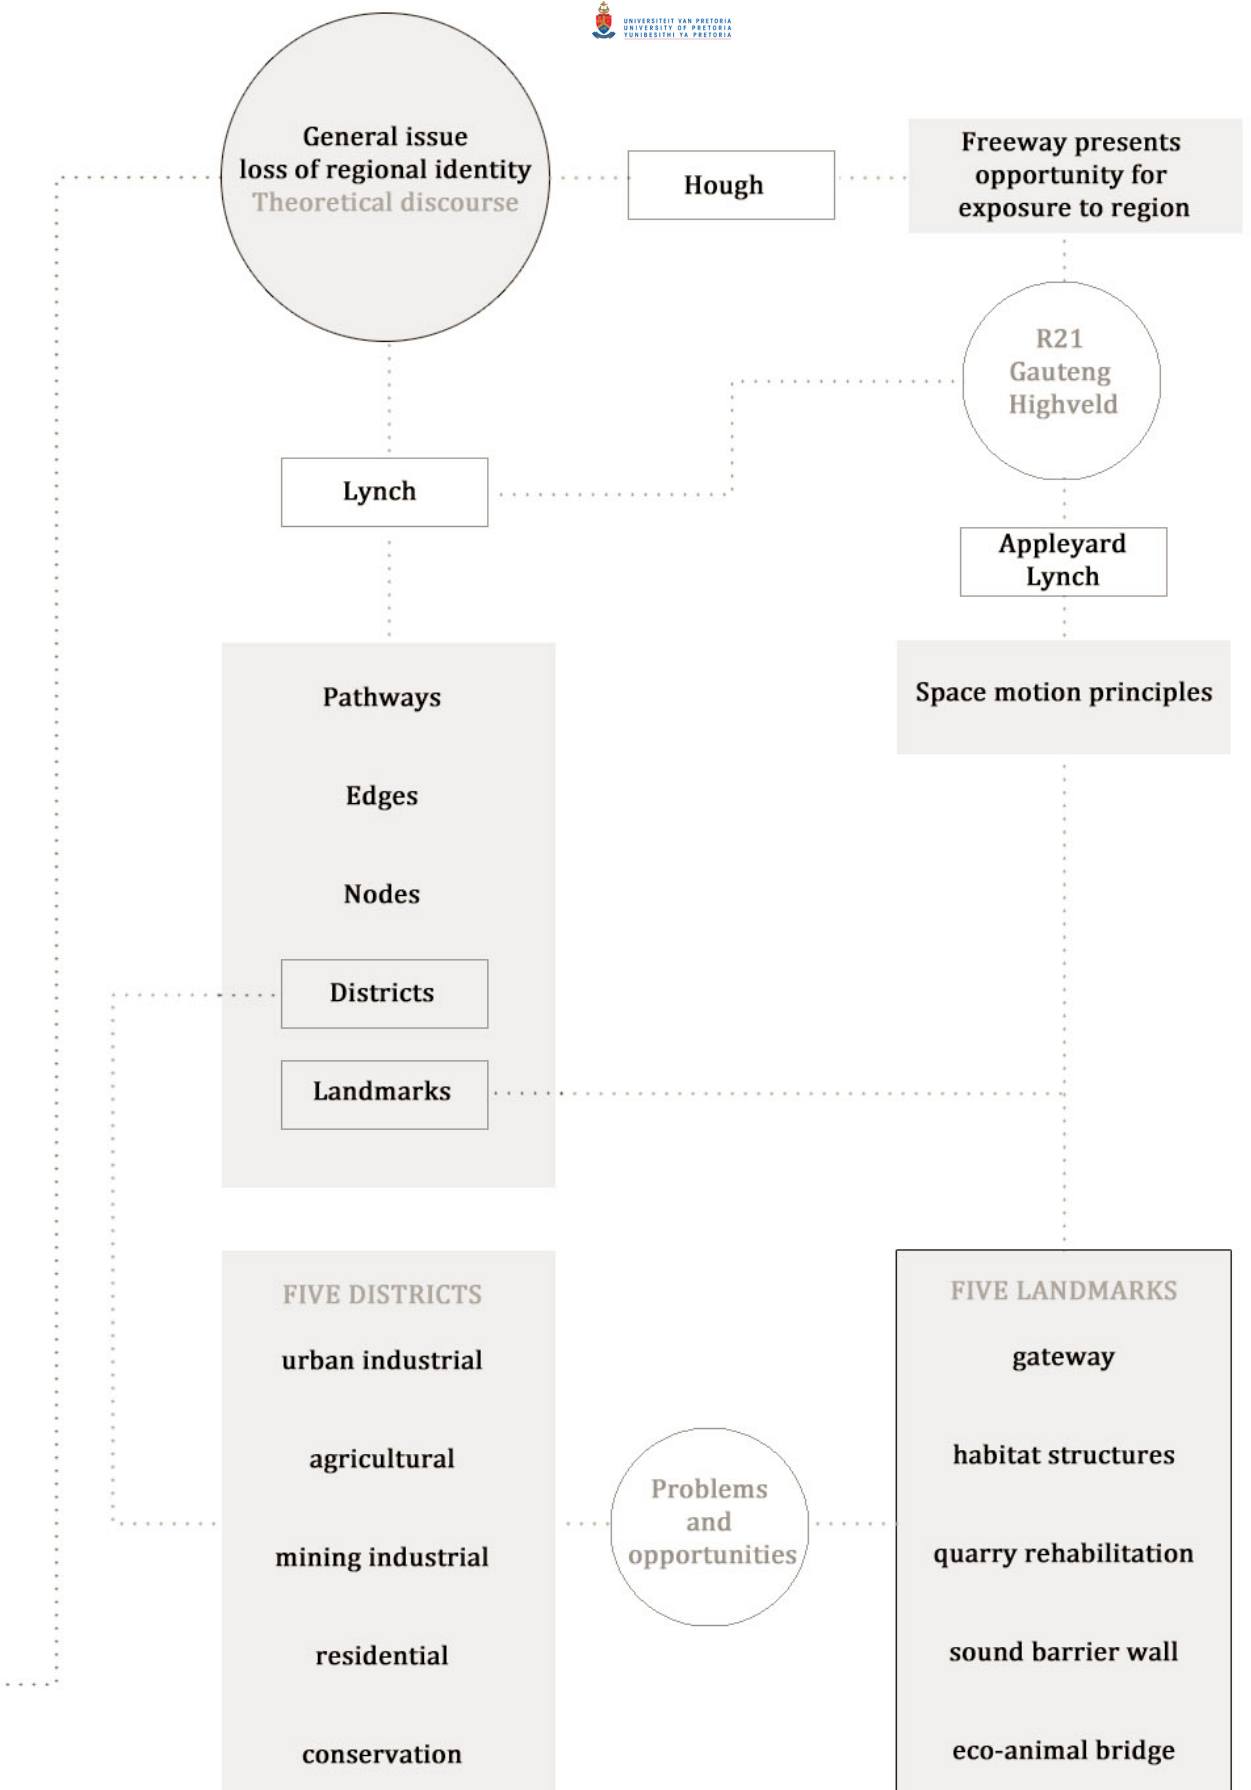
UNIVERSITEIT VAN PRETORIA
UNIVERSITY OF PRETORIA
YUNIBESITHI YA PRETORIA

General issue
loss of regional identity
Theoretical discourse

Hough

Freeway presents opportunity for exposure to region

R21
Gauteng
Highveld

Lynch

Appleyard
Lynch

Pathways

Edges

Nodes

Districts

Landmarks

Space motion principles

FIVE DISTRICTS
urban industrial
agricultural
mining industrial
residential
conservation

Problems and opportunities

FIVE LANDMARKS
gateway
habitat structures
quarry rehabilitation
sound barrier wall
eco-animal bridge